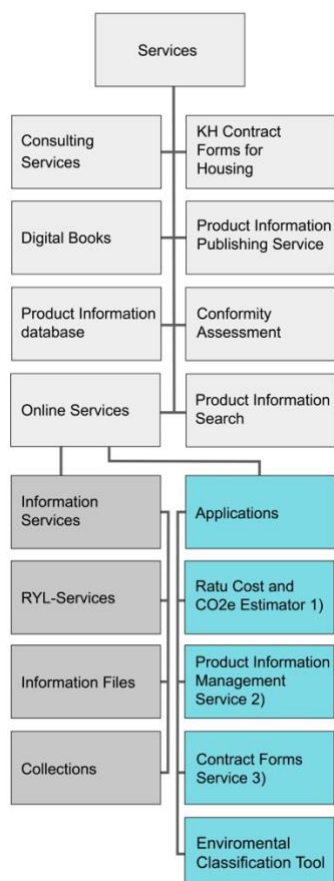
Services

Consulting Services

KH Contract Forms for Housing

Digital Books

Product Information Publishing Service

Product Information database

Conformity Assessment

Online Services

Product Information Search

Information Services

RYL-Services

Information Files

Collections

Applications

Ratu Cost and CO2e Estimator 1)

Product Information Management Service 2)

Contract Forms Service 3)

Enviromental Classification Tool